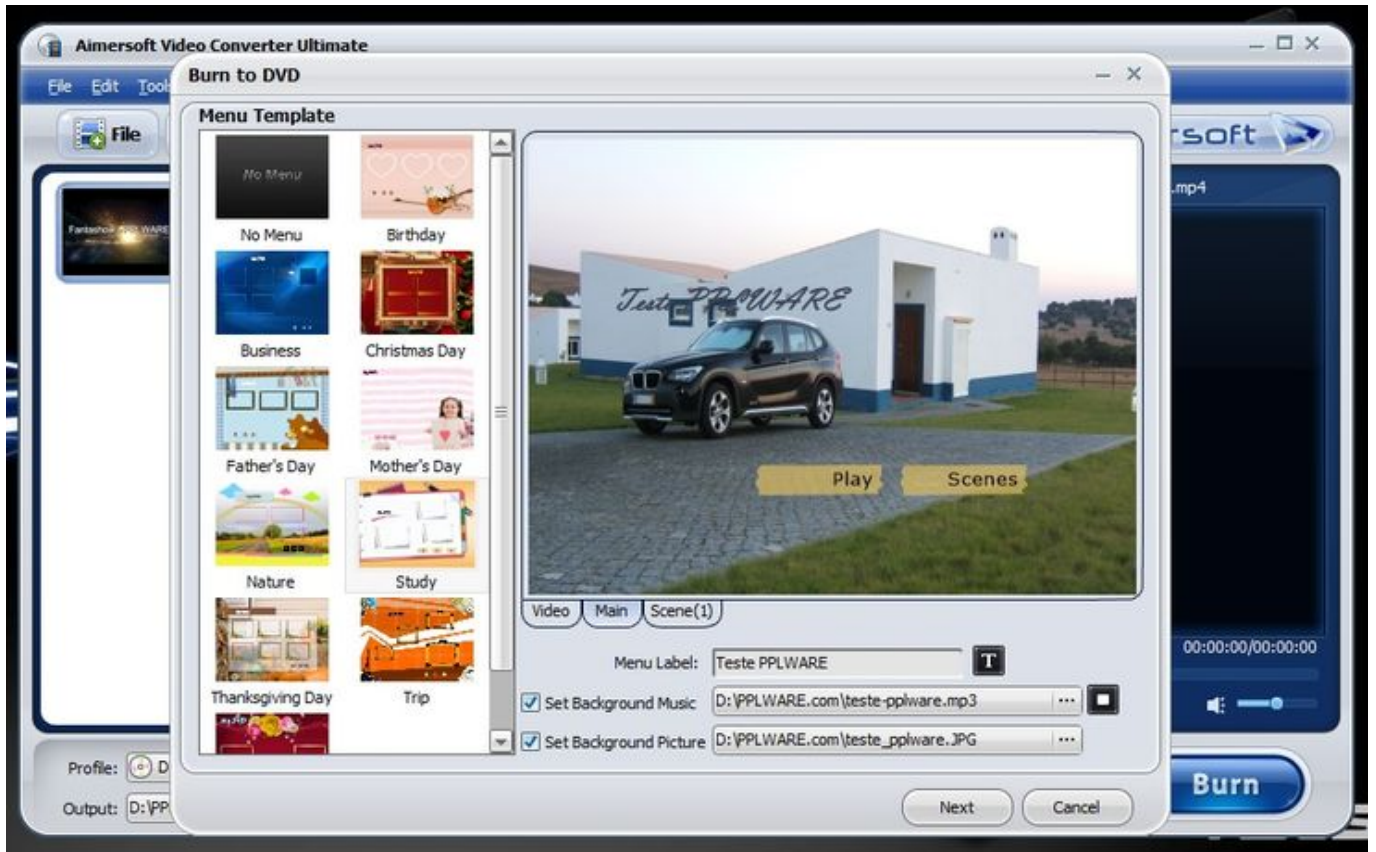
Aimersoft Video Converter Ultimate

File Edit Tool

File

Fantashow PPLWARE

Burn to DVD

Menu Template

No Menu

No Menu

Birthday

Business

Christmas Day

Father's Day

Mother's Day

Nature

Study

Thanksgiving Day

Trip

Teste PPLWARE

Play

Scenes

Video

Main

Scene(1)

Menu Label: Teste PPLWARE

T

Set Background Music D:\PPLWARE.com\teste-pplware.mp3 ...

Set Background Picture D:\PPLWARE.com\teste_pplware.JPG ...

Next

Cancel

rsoft

.mp4

00:00:00/00:00:00

Profile: D

Output: D:\PP

Burn